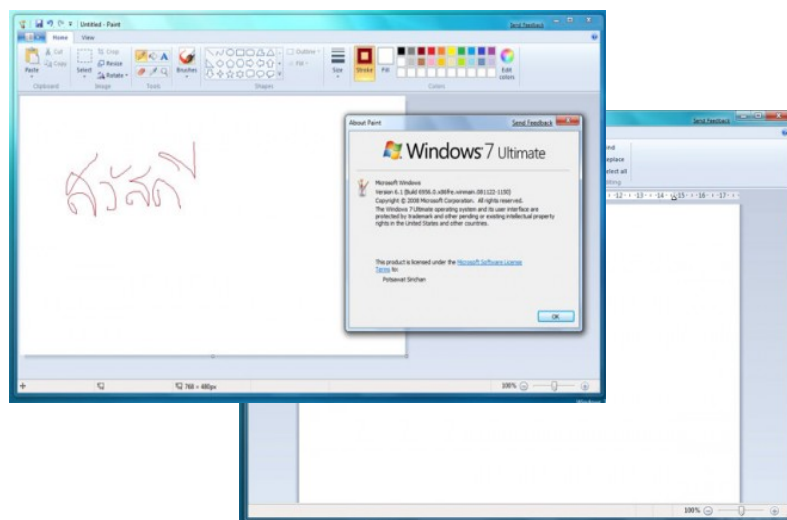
Untitled - Paint

Send Feedback

Home View

Paste Cut Copy Select Crop Resize Rotate Brushes Outline Fill Size Stroke Fill Edit colors

Clipboard Image Tools Shapes Colors

สวัสดี

About Paint

Send Feedback

Windows 7 Ultimate

Microsoft Windows
Version 6.1 (Build 6956.0.x86fre.winmain.081122-1150)
Copyright © 2008 Microsoft Corporation. All rights reserved.
The Windows 7 Ultimate operating system and its user interface are protected by trademark and other pending or existing intellectual property rights in the United States and other countries.

This product is licensed under the Microsoft Software License Terms to:
Potsawat Srichan

OK

768 × 480px

100%

Send Feedback

Find
Replace
Select all
Editing

12 13 14 15 16 17

100%